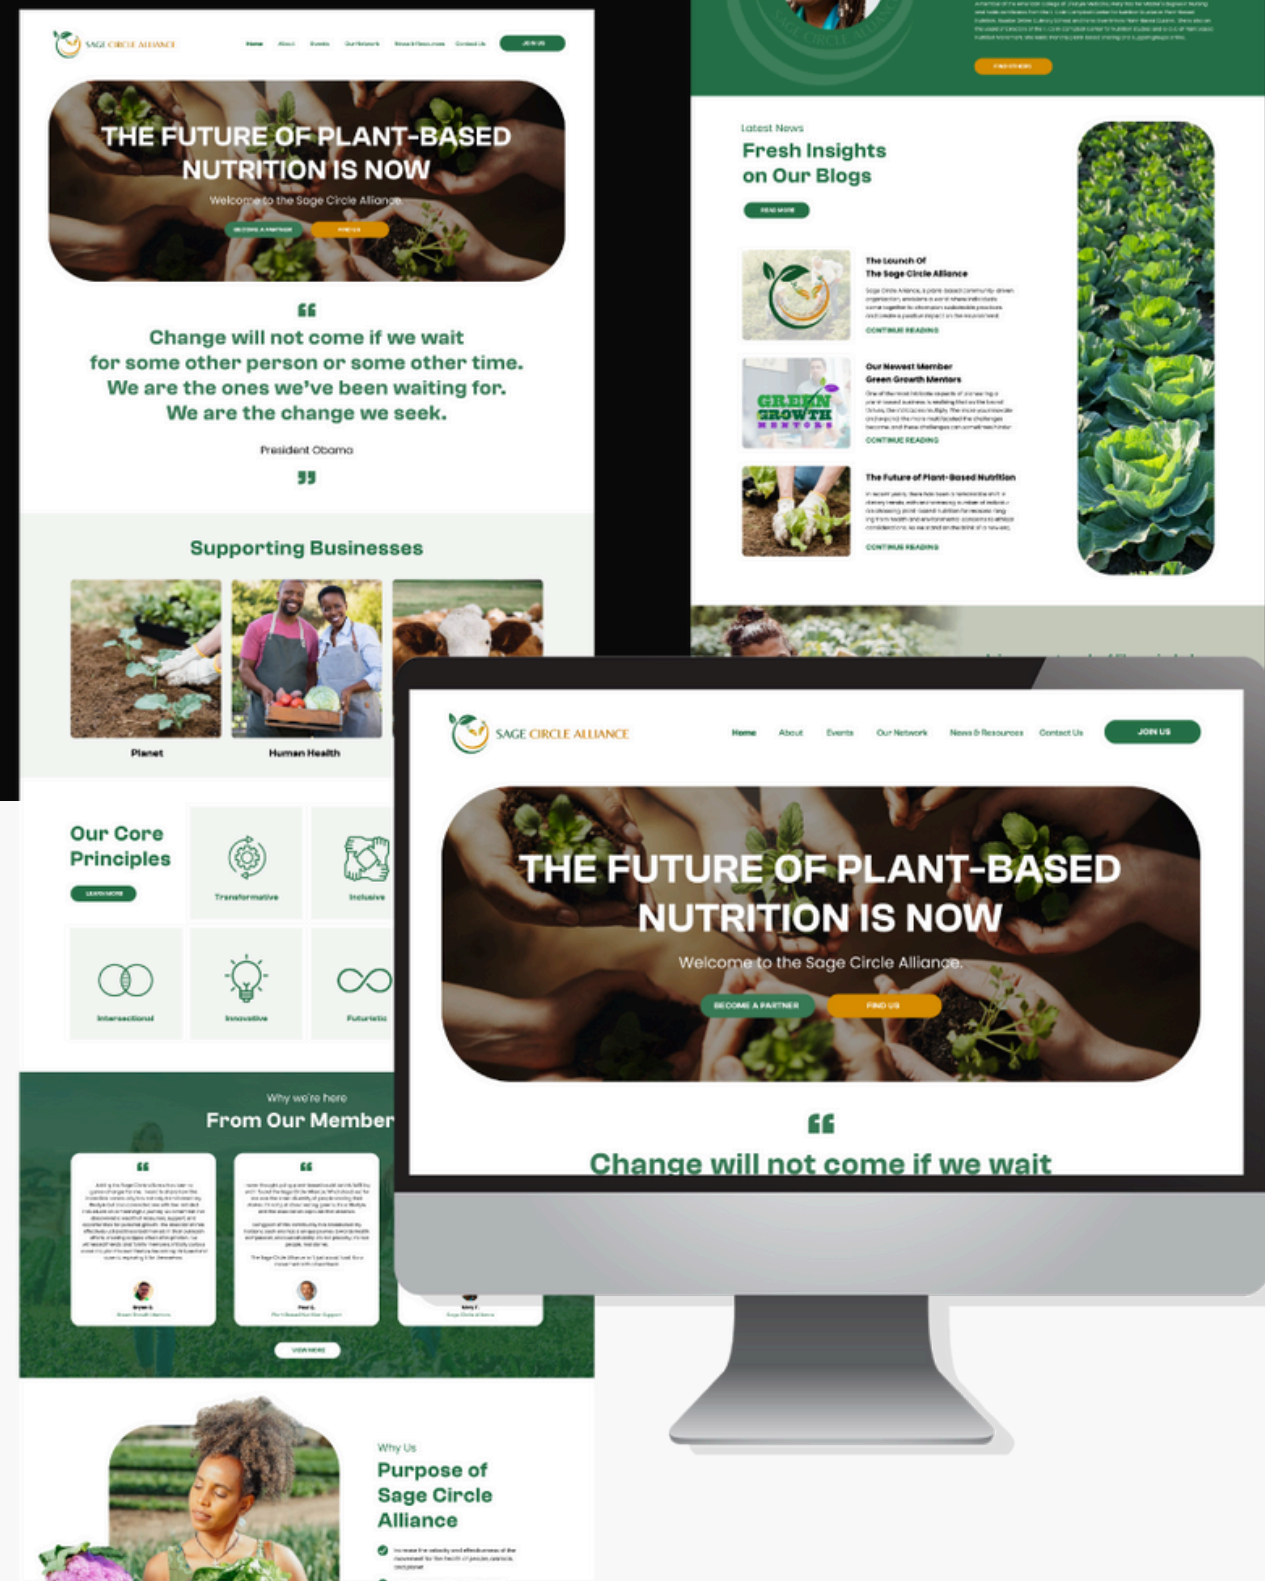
SAGE CIRCLE ALLIANCE

Home About Events Our Network News & Resources Contact Us JOIN US

THE FUTURE OF PLANT-BASED NUTRITION IS NOW

Welcome to the Sage Circle Alliance.

BECOME A PARTNER FIND US

Change will not come if we wait for some other person or some other time. We are the ones we've been waiting for. We are the change we seek.

President Obama

Supporting Businesses

Planet

Human Health

Our Core Principles

LEARN MORE

Transformative

Inclusive

Intersectional

Innovative

Futuristic

Why we're here

From Our Member

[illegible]

VIEW MORE

Why Us

Purpose of Sage Circle Alliance

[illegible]

FIND OUR ROOTS

Latest News

Fresh Insights on Our Blogs

READ MORE

The Launch Of The Sage Circle Alliance

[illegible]

CONTINUE READING

Our Newest Member Green Growth Mentors

GREEN GROWTH MENTORS

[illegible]

CONTINUE READING

The Future of Plant-Based Nutrition

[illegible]

CONTINUE READING

SAGE CIRCLE ALLIANCE

Home About Events Our Network News & Resources Contact Us JOIN US

THE FUTURE OF PLANT-BASED NUTRITION IS NOW

Welcome to the Sage Circle Alliance.

BECOME A PARTNER FIND US

Change will not come if we wait